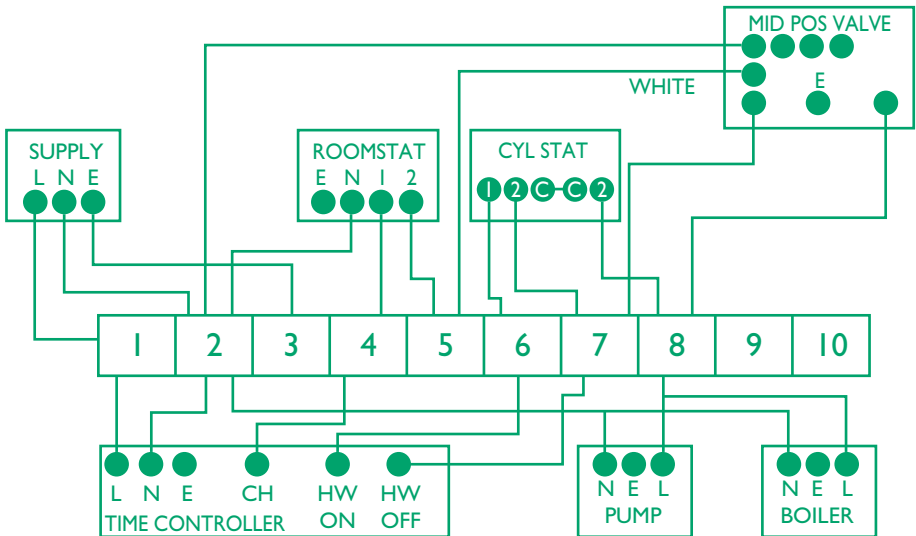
MID POS VALVE

WHITE

E

SUPPLY
L N E

ROOMSTAT
E N 1 2

CYL STAT
1 2 C C 2

| 1 | 2 | 3 | 4 | 5 | 6 | 7 | 8 | 9 | 10 |
|---|---|---|---|---|---|---|---|---|---|

L N E CH HW ON HW OFF
TIME CONTROLLER

N E L
PUMP

N E L
BOILER